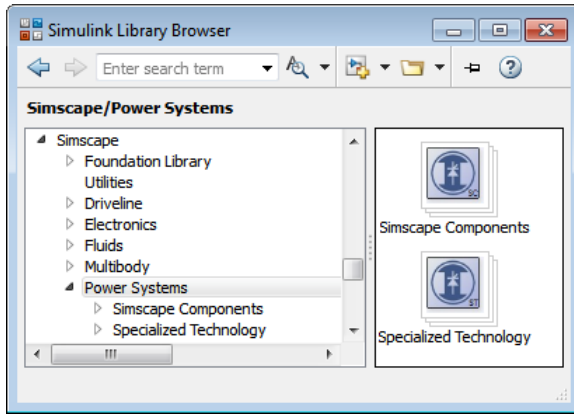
Simulink Library Browser

Enter search term

Simscape/Power Systems

Simscape
Foundation Library
Utilities
Driveline
Electronics
Fluids
Multibody
Power Systems
Simscape Components
Specialized Technology

SC
Simscape Components

ST
Specialized Technology